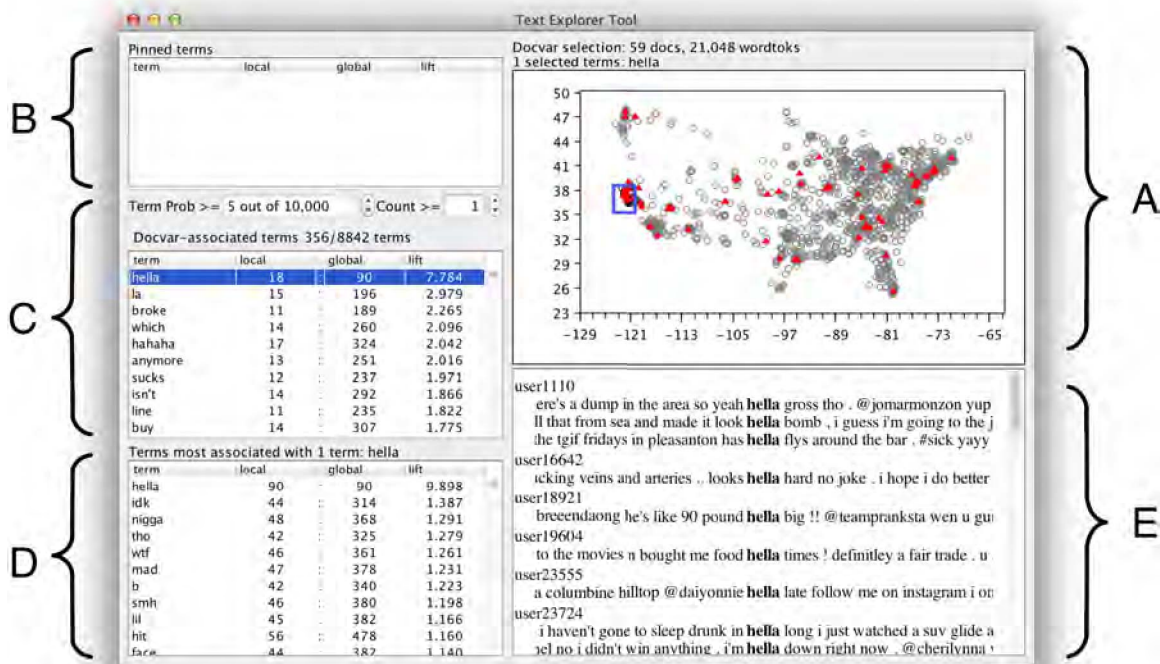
Text Explorer Tool

B

Pinned terms

| term | local | global | lift |
|---|---|---|---|

Term Prob >= 5 out of 10,000 Count >= 1

C

Docvar-associated terms 356/8842 terms

| term | local | global | lift |
|---|---|---|---|
| hella | 18 | 90 | 7.784 |
| la | 15 | 196 | 2.979 |
| broke | 11 | 189 | 2.265 |
| which | 14 | 260 | 2.096 |
| hahaha | 17 | 324 | 2.042 |
| anymore | 13 | 251 | 2.016 |
| sucks | 12 | 237 | 1.971 |
| isn't | 14 | 292 | 1.866 |
| line | 11 | 235 | 1.822 |
| buy | 14 | 307 | 1.775 |

D

Terms most associated with 1 term: hella

| term | local | global | lift |
|---|---|---|---|
| hella | 90 | 90 | 9.898 |
| idk | 44 | 314 | 1.387 |
| nigga | 48 | 368 | 1.291 |
| tho | 42 | 325 | 1.279 |
| wtf | 46 | 361 | 1.261 |
| mad | 47 | 378 | 1.231 |
| b | 42 | 340 | 1.223 |
| smh | 46 | 380 | 1.198 |
| lil | 45 | 382 | 1.166 |
| hit | 56 | 478 | 1.160 |
| face | 44 | 382 | 1.140 |

Docvar selection: 59 docs, 21,048 wordtoks
1 selected terms: hella

A

50 47 44 41 38 35 32 29 26 23
−129 −121 −113 −105 −97 −89 −81 −73 −65

E

user1110
ere's a dump in the area so yeah **hella** gross tho . @jomarmonzon yup
ll that from sea and made it look **hella** bomb , i guess i'm going to the j
the tgif fridays in pleasanton has **hella** flys around the bar . #sick yayy
user16642
icking veins and arteries .. looks **hella** hard no joke . i hope i do better
user18921
breeendaong he's like 90 pound **hella** big !! @teamprankst wen u gu
user19604
to the movies n bought me food **hella** times ! definitley a fair trade . u
user23555
a columbine hilltop @daiyonnie **hella** late follow me on instagram i on
user23724
i haven't gone to sleep drunk in **hella** long i just watched a suv glide a
el no i didn't win anything , i'm **hella** down right now . @cherilynna